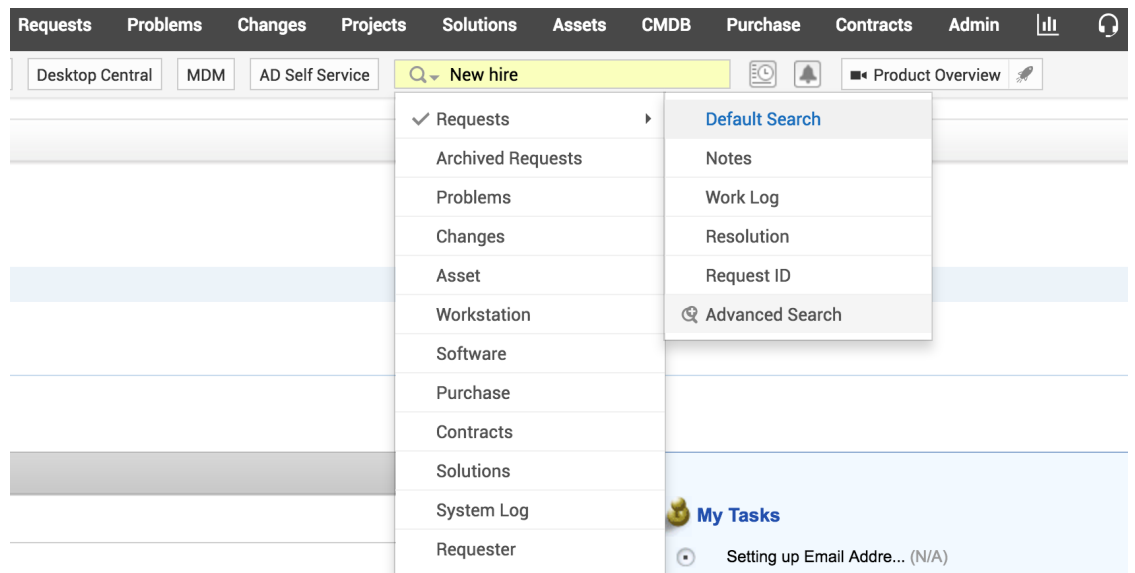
Requests Problems Changes Projects Solutions Assets CMDB Purchase Contracts Admin

Desktop Central MDM AD Self Service New hire Product Overview

✓ Requests
Archived Requests
Problems
Changes
Asset
Workstation
Software
Purchase
Contracts
Solutions
System Log
Requester

Default Search
Notes
Work Log
Resolution
Request ID
Advanced Search

My Tasks
Setting up Email Addre... (N/A)